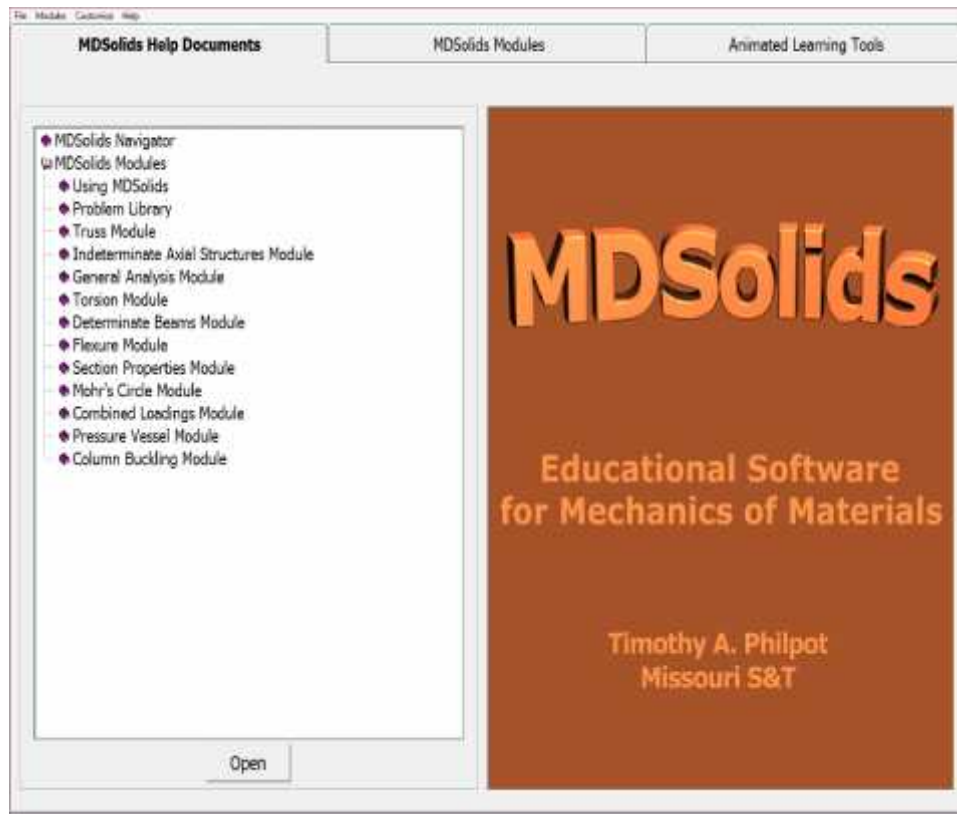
File Modules Customize Help

MDSolids Help Documents | MDSolids Modules | Animated Learning Tools

MDSolids Navigator
MDSolids Modules
Using MDSolids
Problem Library
Truss Module
Indeterminate Axial Structures Module
General Analysis Module
Torsion Module
Determinate Beams Module
Flexure Module
Section Properties Module
Mohr's Circle Module
Combined Loadings Module
Pressure Vessel Module
Column Buckling Module

Open

MDSolids

Educational Software for Mechanics of Materials

Timothy A. Philpot
Missouri S&T